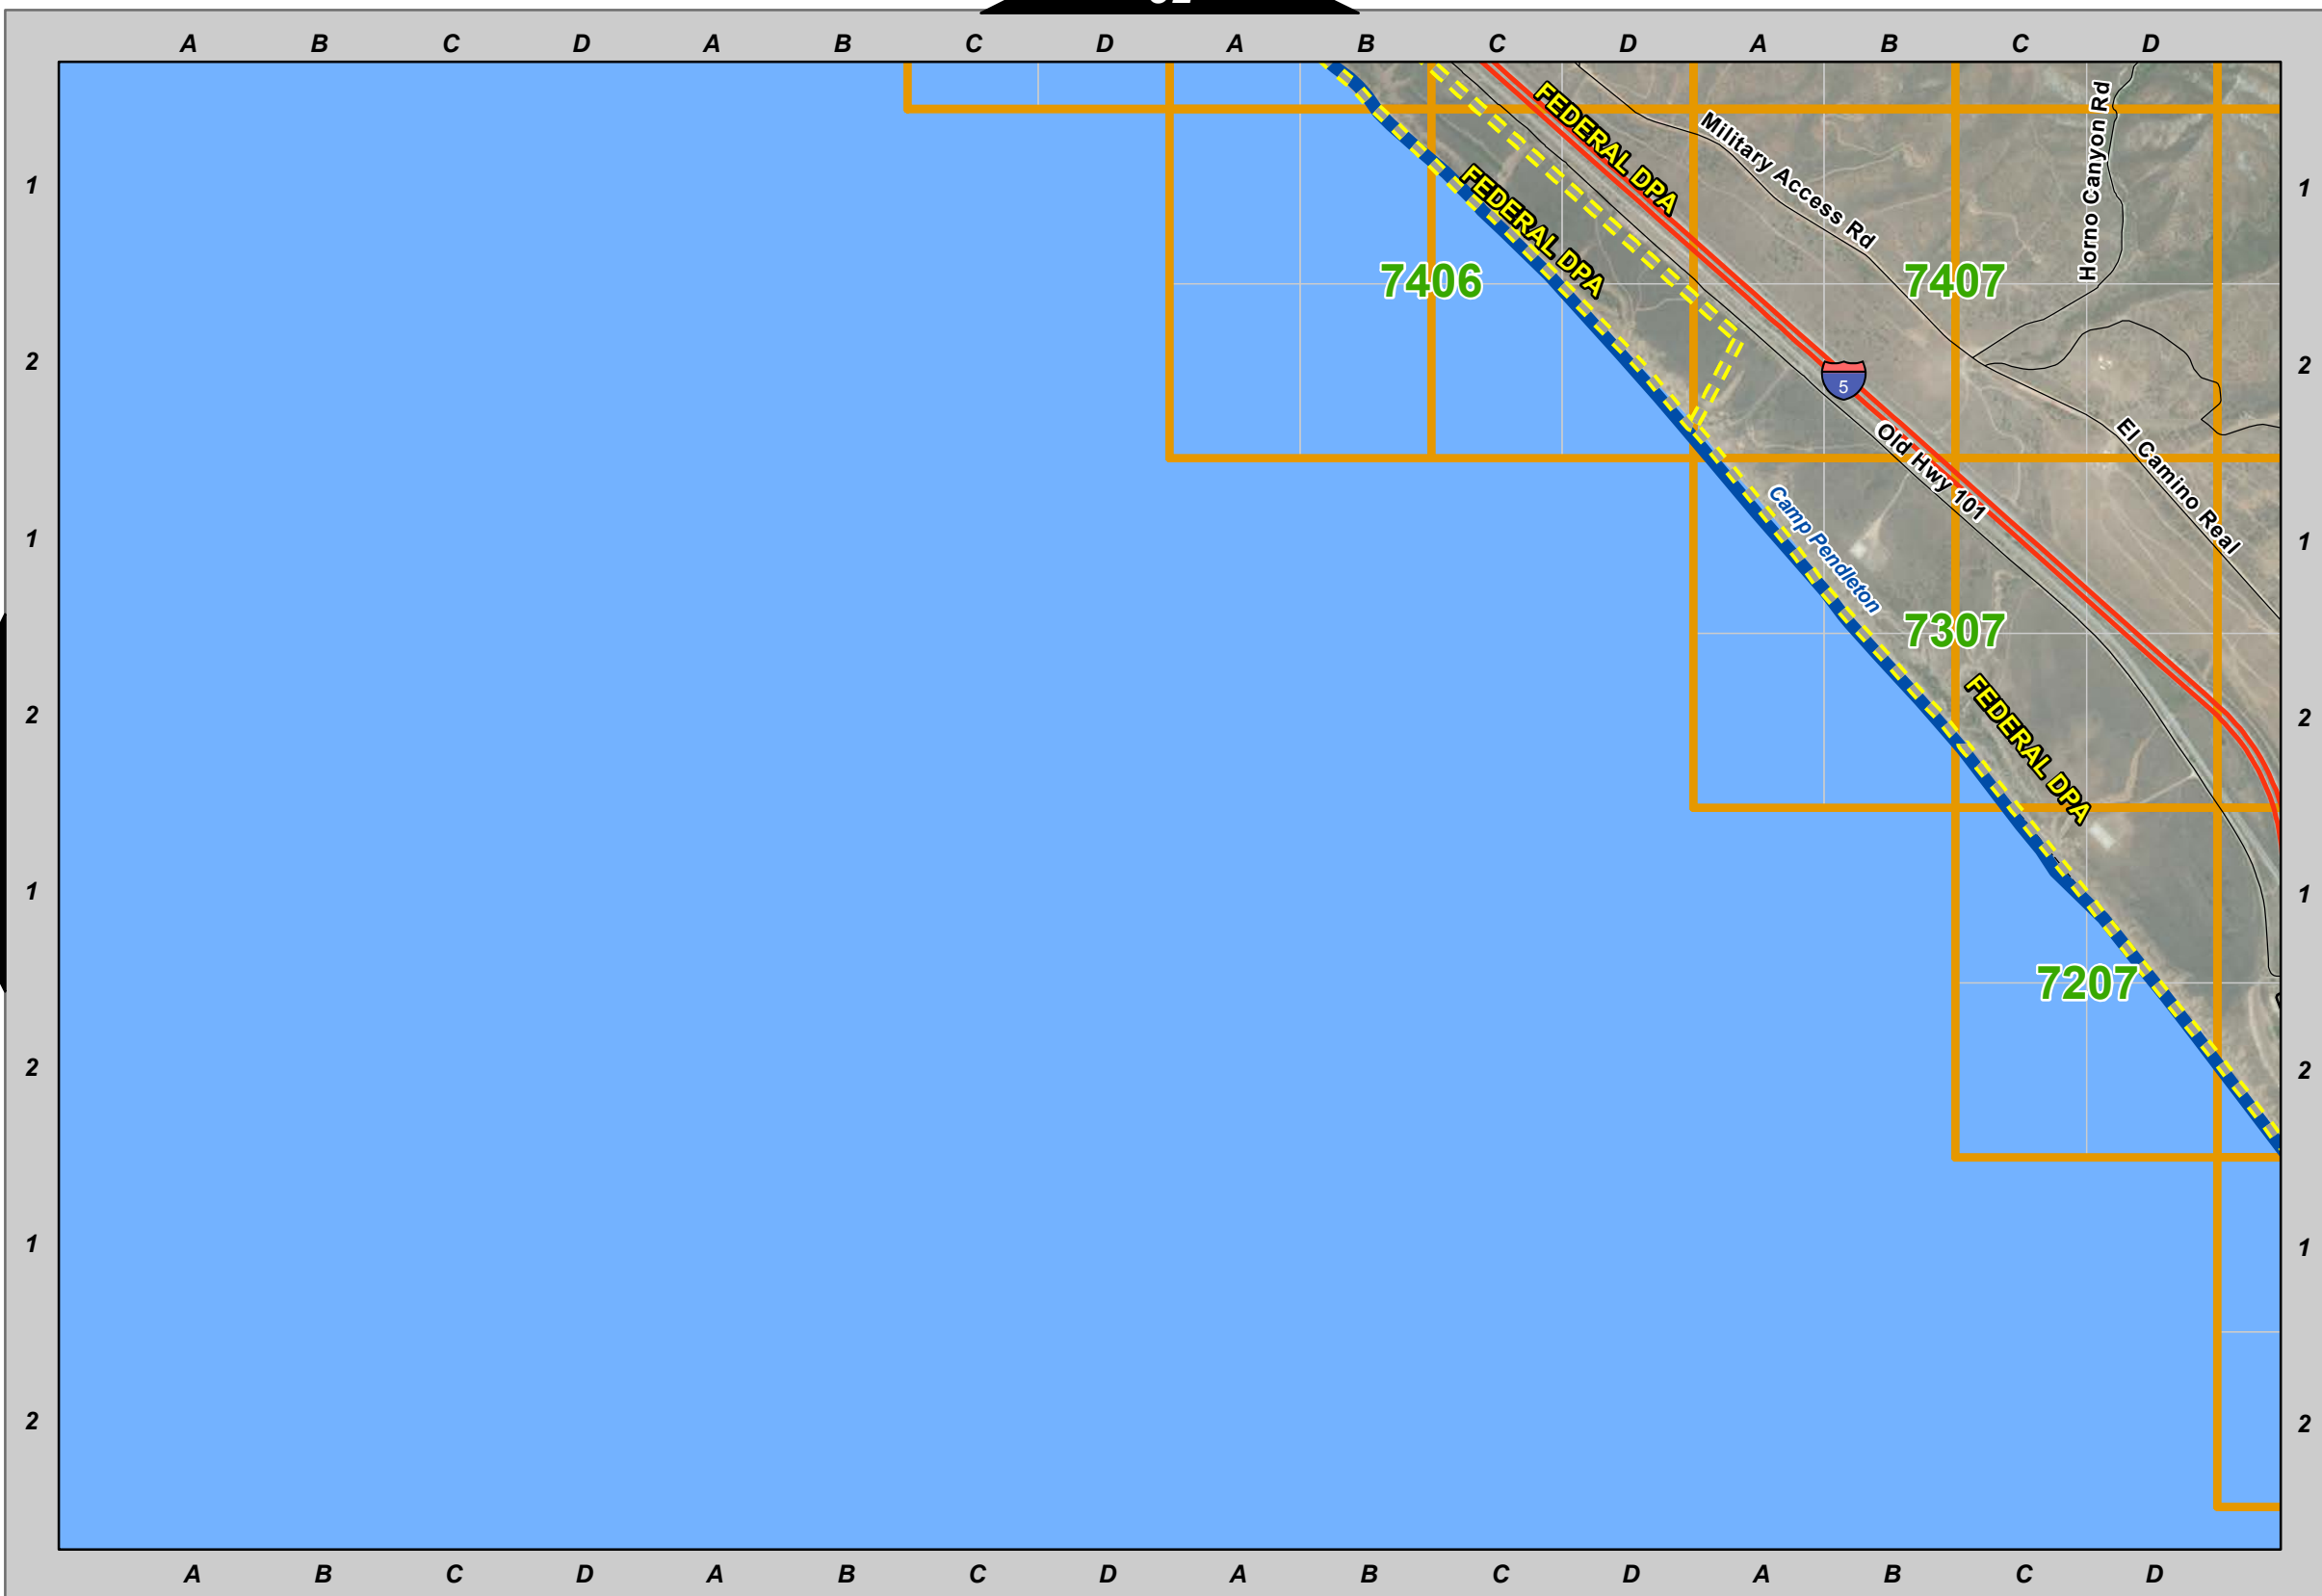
A B C D A B C D A B C D A B C D

1
2
1
2
1
2
1
2

FEDERAL DPA
Military Access Rd
Horno Canyon Rd
FEDERAL DPA
7406
7407
5
Old Hwy 101
El Camino Real
Camp Pendleton
7307
FEDERAL DPA
7207

1
2
1
2
1
2
1
2

A B C D A B C D A B C D A B C D